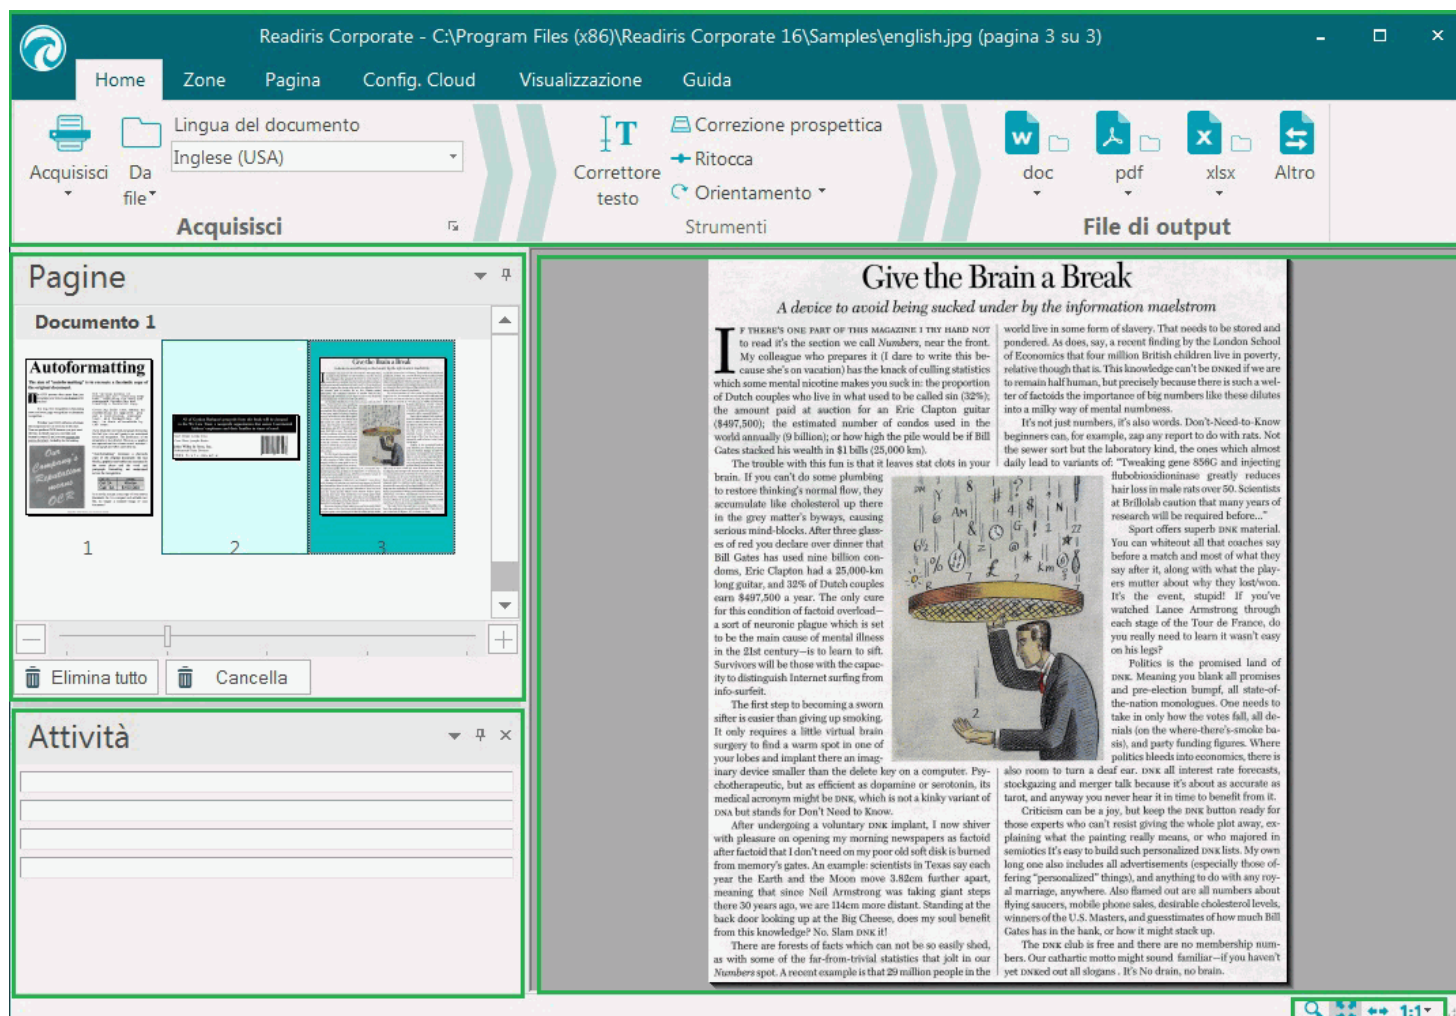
Readiris Corporate - C:\Program Files (x86)\Readiris Corporate 16\Samples\english.jpg (pagina 3 su 3)

Home Zone Pagina Config. Cloud Visualizzazione Guida

Acquisisci Da file Lingua del documento Inglese (USA) Acquisisci

Correttore testo Correzione prospettica Ritocca Orientamento Strumenti

doc pdf xlsx Altro File di output

Pagine

Documento 1

Autoformatting

1 2 3

Elimina tutto Cancella

Attività

Give the Brain a Break

A device to avoid being sucked under by the information maelstrom

IF THERE'S ONE PART OF THIS MAGAZINE I TRY HARD NOT to read it's the section we call Numbers, near the front. My colleague who prepares it (I dare to write this because she's on vacation) has the knack of culling statistics which some mental nicotine makes you suck in: the proportion of Dutch couples who live in what used to be called sin (32%); the amount paid at auction for an Eric Clapton guitar ($497,500); the estimated number of condos used in the world annually (9 billion); or how high the pile would be if Bill Gates stacked his wealth in $1 bills (25,000 km).

The trouble with this fun is that it leaves stat clots in your brain. If you can't do some plumbing to restore thinking's normal flow, they accumulate like cholesterol up there in the grey matter's byways, causing serious mind-blocks. After three glasses of red you declare over dinner that Bill Gates has used nine billion condoms, Eric Clapton had a 25,000-km long guitar, and 32% of Dutch couples earn $497,500 a year. The only cure for this condition of factoid overload—a sort of neuronic plague which is set to be the main cause of mental illness in the 21st century—is to learn to sift. Survivors will be those with the capacity to distinguish Internet surfing from info-surfeit.

The first step to becoming a sworn sifter is easier than giving up smoking. It only requires a little virtual brain surgery to find a warm spot in one of your lobes and implant there an imaginary device smaller than the delete key on a computer. Psychotherapeutic, but as efficient as dopamine or serotonin, its medical acronym might be DNK, which is not a kinky variant of DNA but stands for Don't Need to Know.

After undergoing a voluntary DNK implant, I now shiver with pleasure on opening my morning newspapers as factoid after factoid that I don't need on my poor old soft disk is burned from memory's gates. An example: scientists in Texas say each year the Earth and the Moon move 3.82cm further apart, meaning that since Neil Armstrong was taking giant steps there 30 years ago, we are 114cm more distant. Standing at the back door looking up at the Big Cheese, does my soul benefit from this knowledge? No. Slam DNK it!

There are forests of facts which can not be so easily shed, as with some of the far-from-trivial statistics that jolt in our Numbers spot. A recent example is that 29 million people in the world live in some form of slavery. That needs to be stored and pondered. As does, say, a recent finding by the London School of Economics that four million British children live in poverty, relative though that is. This knowledge can't be DNKed if we are to remain half human, but precisely because there is such a welter of factoids the importance of big numbers like these dilutes into a milky way of mental numbness.

It's not just numbers, it's also words. Don't-Need-to-Know beginners can, for example, zap any report to do with rats. Not the sewer sort but the laboratory kind, the ones which almost daily lead to variants of: "Tweaking gene 856G and injecting flubobiosixdioninase greatly reduces hair loss in male rats over 50. Scientists at Brillolab caution that many years of research will be required before..."

Sport offers superb DNK material. You can whiteout all that coaches say before a match and most of what they say after it, along with what the players mutter about why they lost/won. It's the event, stupid! If you've watched Lance Armstrong through each stage of the Tour de France, do you really need to learn it wasn't easy on his legs?

Politics is the promised land of DNK. Meaning you blank all promises and pre-election bumpf, all state-of-the-nation monologues. One needs to take in only how the votes fall, all denials (on the where-there's-smoke basis), and party funding figures. Where politics bleeds into economics, there is also room to turn a deaf ear. DNK all interest rate forecasts, stockgazing and merger talk because it's about as accurate as tarot, and anyway you never hear it in time to benefit from it.

Criticism can be a joy, but keep the DNK button ready for those experts who can't resist giving the whole plot away, explaining what the painting really means, or who majored in semiotics It's easy to build such personalized DNK lists. My own long one also includes all advertisements (especially those offering "personalized" things), and anything to do with any royal marriage, anywhere. Also flamed out are all numbers about flying saucers, mobile phone sales, desirable cholesterol levels, winners of the U.S. Masters, and guesstimates of how much Bill Gates has in the bank, or how it might stack up.

The DNK club is free and there are no membership numbers. Our cathartic motto might sound familiar—if you haven't yet DNKed out all slogans . It's No drain, no brain.

1:1